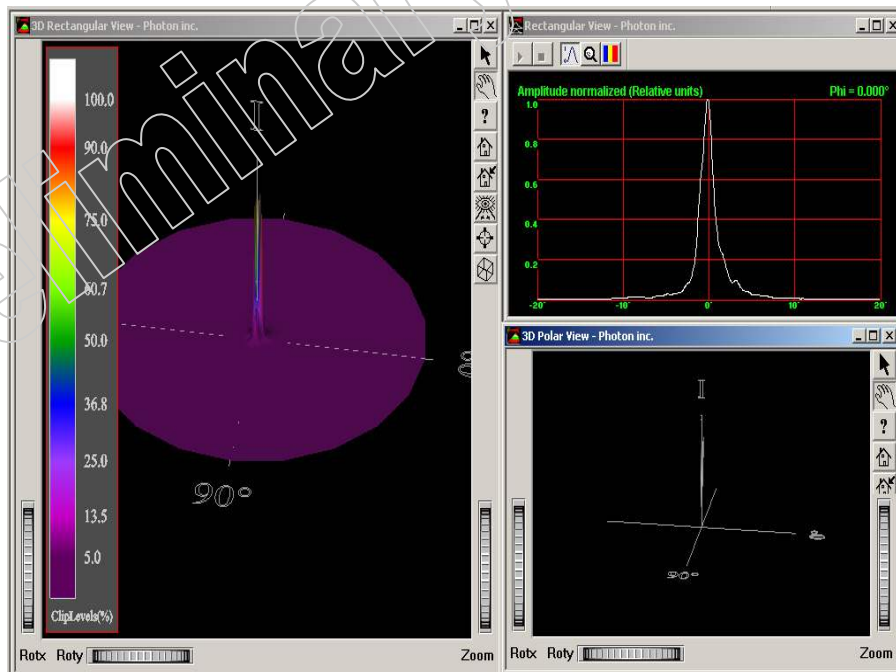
3D Rectangular View - Photon inc.

100.0
90.0
75.0
60.7
50.0
36.8
25.0
13.5
5.0
ClipLevels(%)

90°

Rotx Roty Zoom

Rectangular View - Photon inc.

Amplitude normalized (Relative units)
Phi = 0.000°

1.0
0.8
0.6
0.4
0.2
-20°
-10°
0°
10°
20°

3D Polar View - Photon inc.

90°

Rotx Roty Zoom

Preliminary